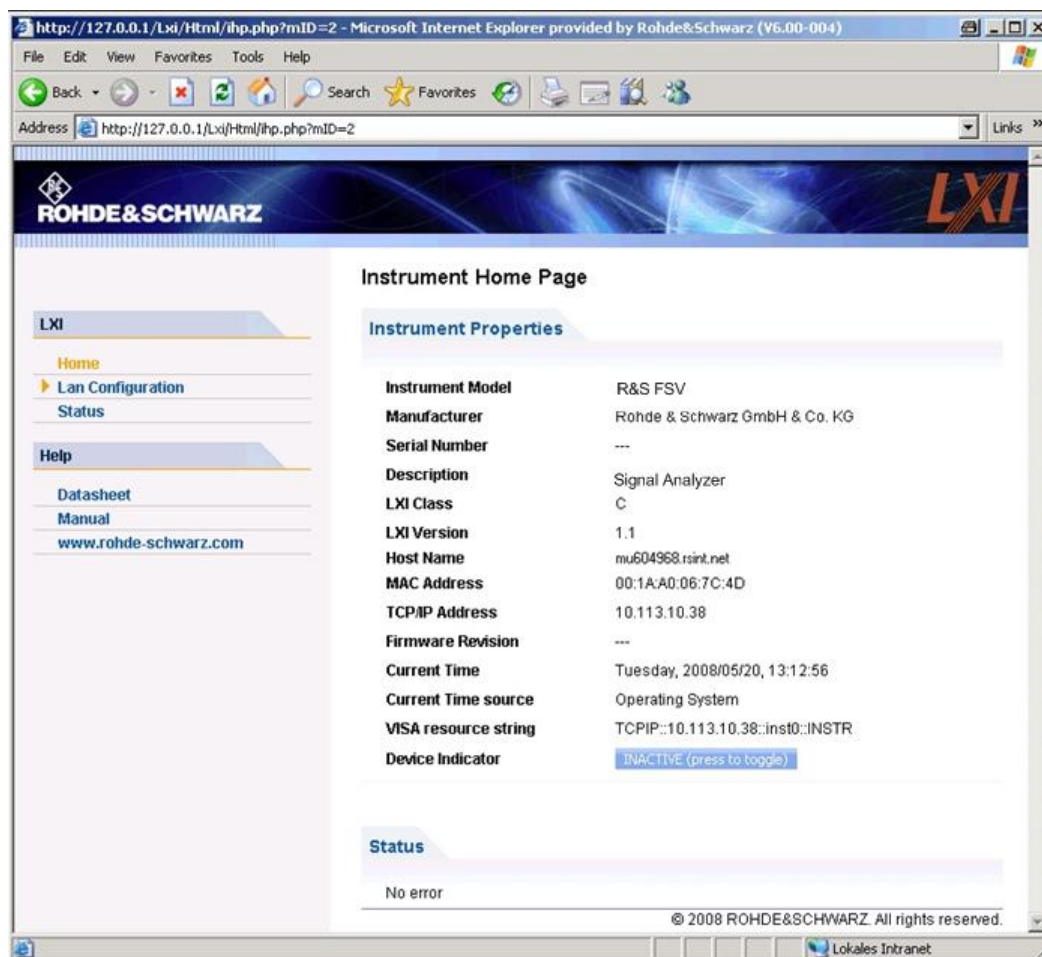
http://127.0.0.1/Lxi/Html/ihp.php?mID=2 - Microsoft Internet Explorer provided by Rohde&Schwarz (V6.00-004)

File Edit View Favorites Tools Help

Back Search Favorites

Address http://127.0.0.1/Lxi/Html/ihp.php?mID=2 Links

ROHDE&SCHWARZ

LXI

Instrument Home Page

LXI

Home
Lan Configuration
Status

Help

Datasheet
Manual
www.rohde-schwarz.com

Instrument Properties

| | |
|---|---|
| Instrument Model | R&S FSV |
| Manufacturer | Rohde & Schwarz GmbH & Co. KG |
| Serial Number | --- |
| Description | Signal Analyzer |
| LXI Class | C |
| LXI Version | 1.1 |
| Host Name | mu604968.rsint.net |
| MAC Address | 00:1A:A0:06:7C:4D |
| TCP/IP Address | 10.113.10.38 |
| Firmware Revision | --- |
| Current Time | Tuesday, 2008/05/20, 13:12:56 |
| Current Time source | Operating System |
| VISA resource string | TCPIP::10.113.10.38::inst0::INSTR |
| Device Indicator | INACTIVE (press to toggle) |

Status

No error

© 2008 ROHDE&SCHWARZ. All rights reserved.

Lokales Intranet